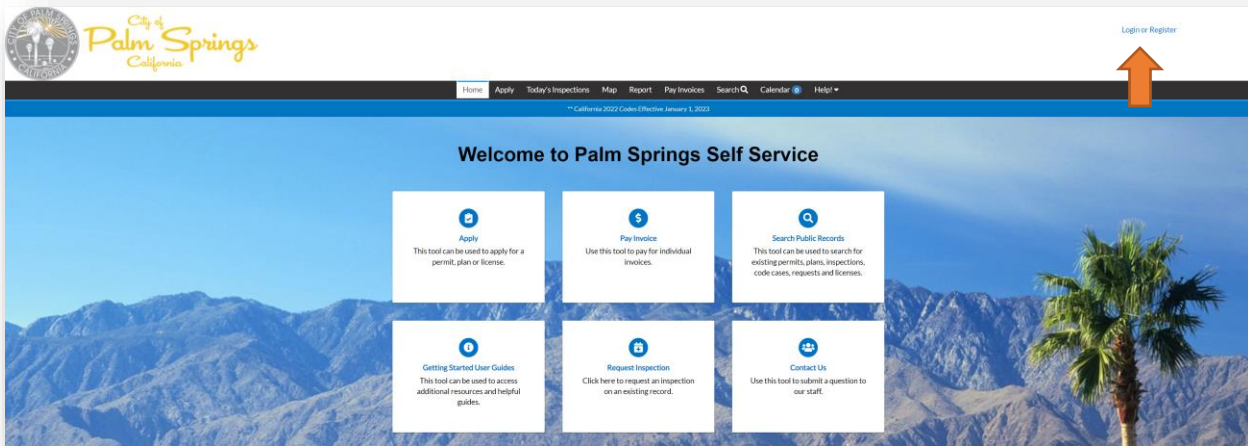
CITY OF PALM SPRINGS CALIFORNIA

City of Palm Springs California

Login or Register

Home Apply Today's Inspections Map Report Pay Invoices Search Calendar 0 Help!

** California 2022 Codes Effective January 1, 2023

Welcome to Palm Springs Self Service

Apply
This tool can be used to apply for a permit, plan or license.

Pay Invoice
Use this tool to pay for individual invoices.

Search Public Records
This tool can be used to search for existing permits, plans, inspections, code cases, requests and licenses.

Getting Started User Guides
This tool can be used to access additional resources and helpful guides.

Request Inspection
Click here to request an inspection on an existing record.

Contact Us
Use this tool to submit a question to our staff.